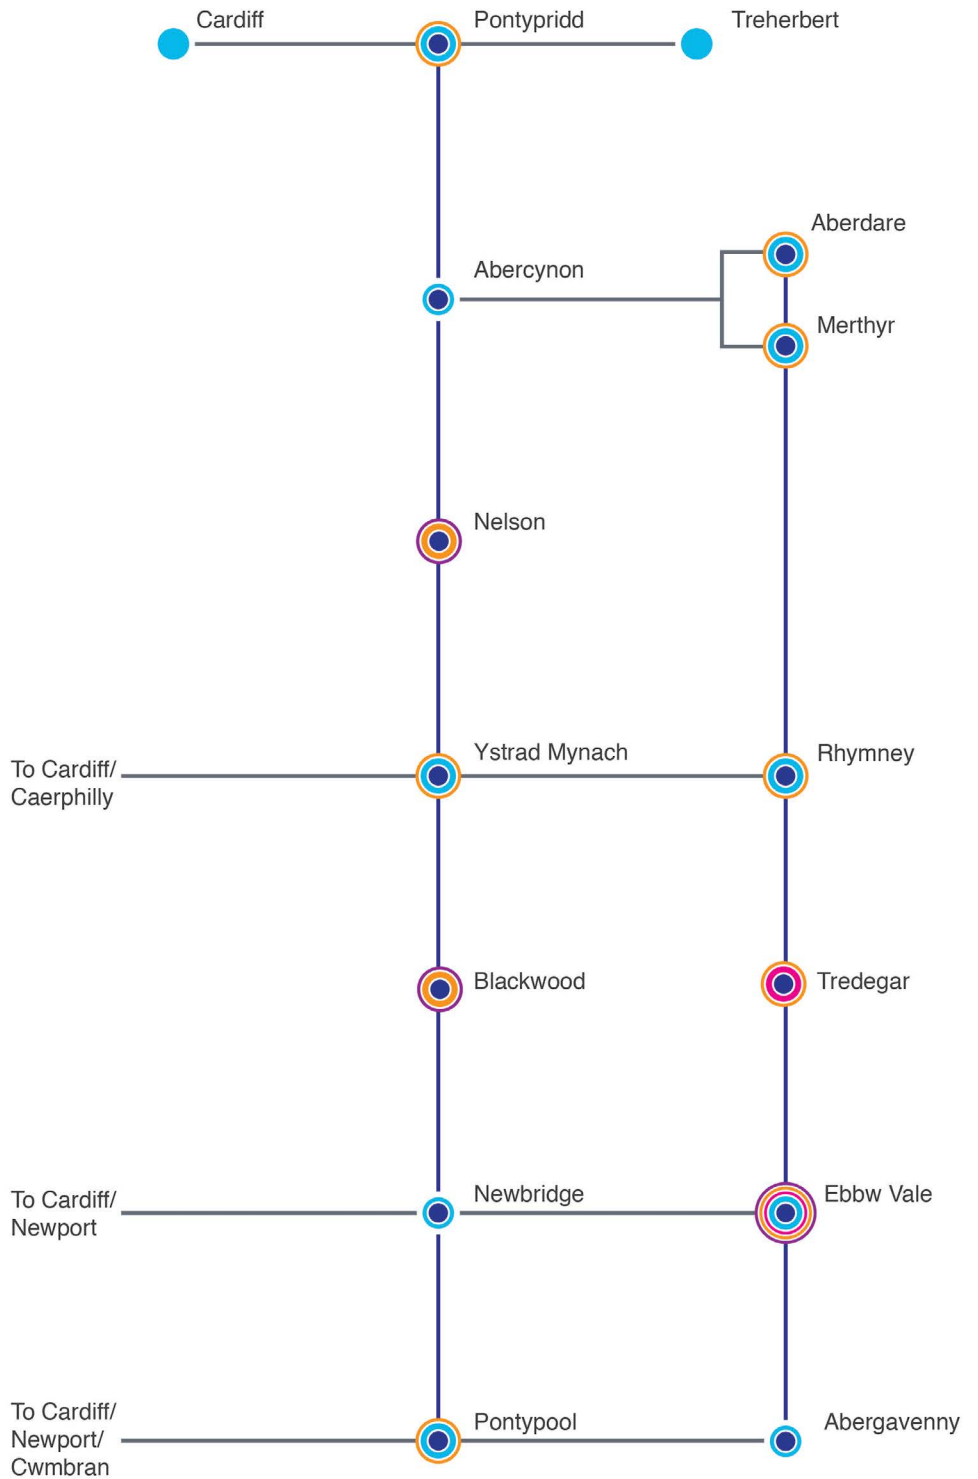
Cardiff
Pontypridd
Treherbert

Aberdare
Abercynon
Merthyr

Nelson

To Cardiff/ Caerphilly
Ystrad Mynach
Rhymney

Blackwood
Tredegar

To Cardiff/ Newport
Newbridge
Ebbw Vale

To Cardiff/ Newport/ Cwmbran
Pontypool
Abergavenny